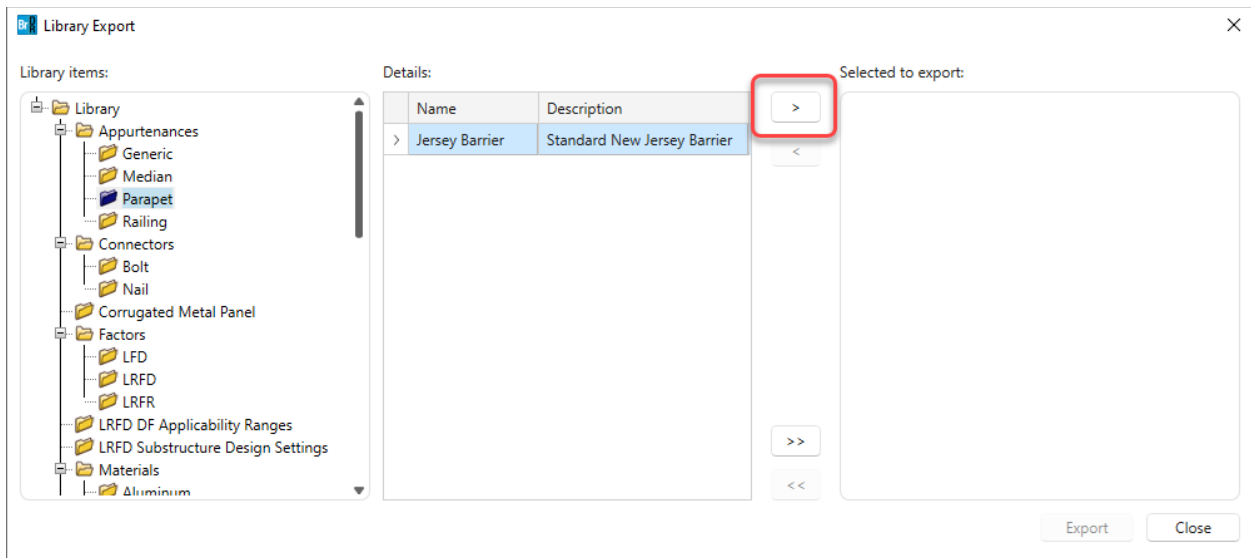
BrR Library Export

Library items:

Library
Appurtenances
Generic
Median
Parapet
Railing
Connectors
Bolt
Nail
Corrugated Metal Panel
Factors
LFD
LRFD
LRFR
LRFD DF Applicability Ranges
LRFD Substructure Design Settings
Materials
Aluminum

Details:

| | Name | Description |
|---|---|---|
| > | Jersey Barrier | Standard New Jersey Barrier |

>
<
>>
<<

Selected to export:

Export
Close